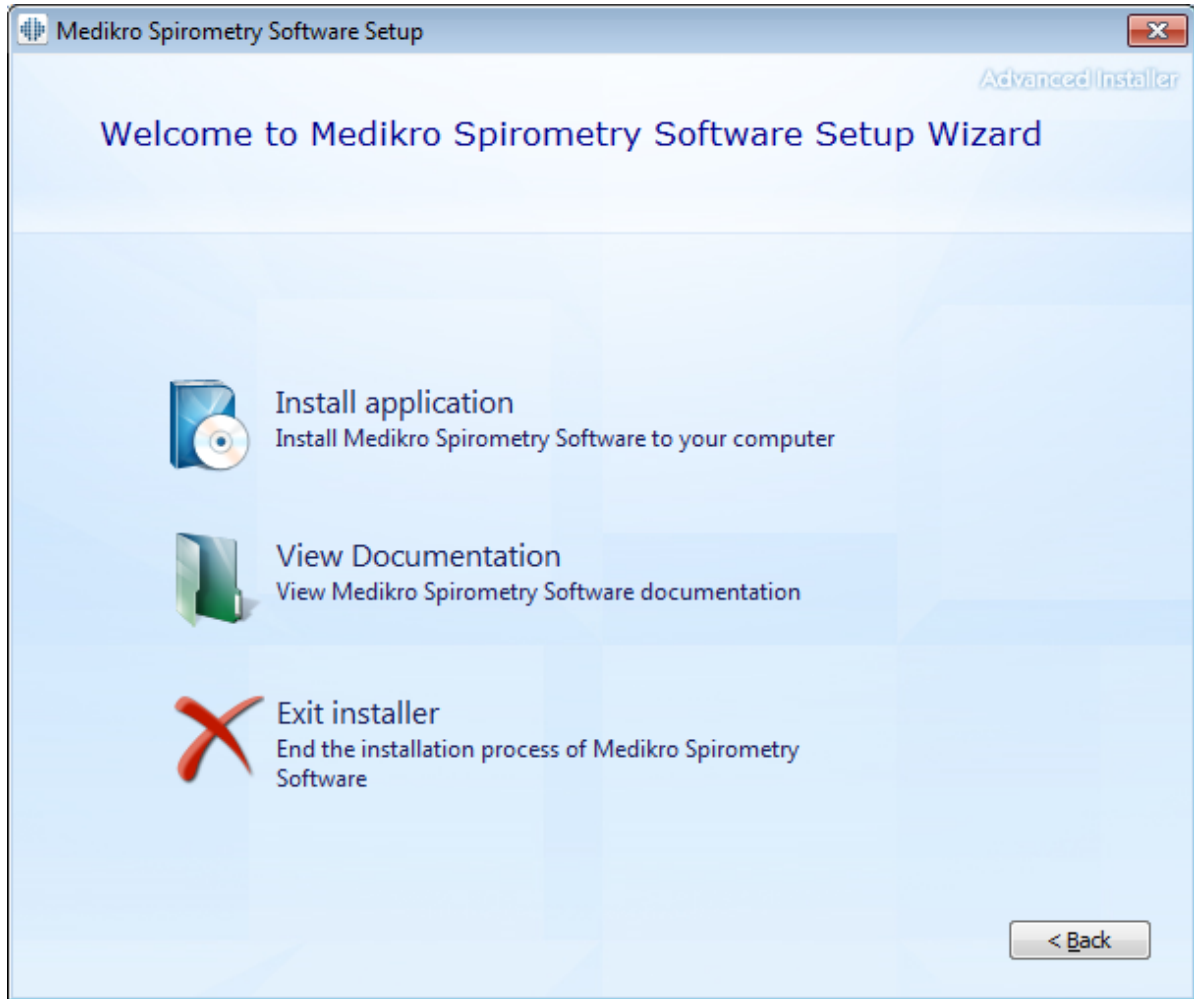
Medikro Spirometry Software Setup

Advanced Installer

Welcome to Medikro Spirometry Software Setup Wizard

Install application
Install Medikro Spirometry Software to your computer

View Documentation
View Medikro Spirometry Software documentation

Exit installer
End the installation process of Medikro Spirometry Software

< Back